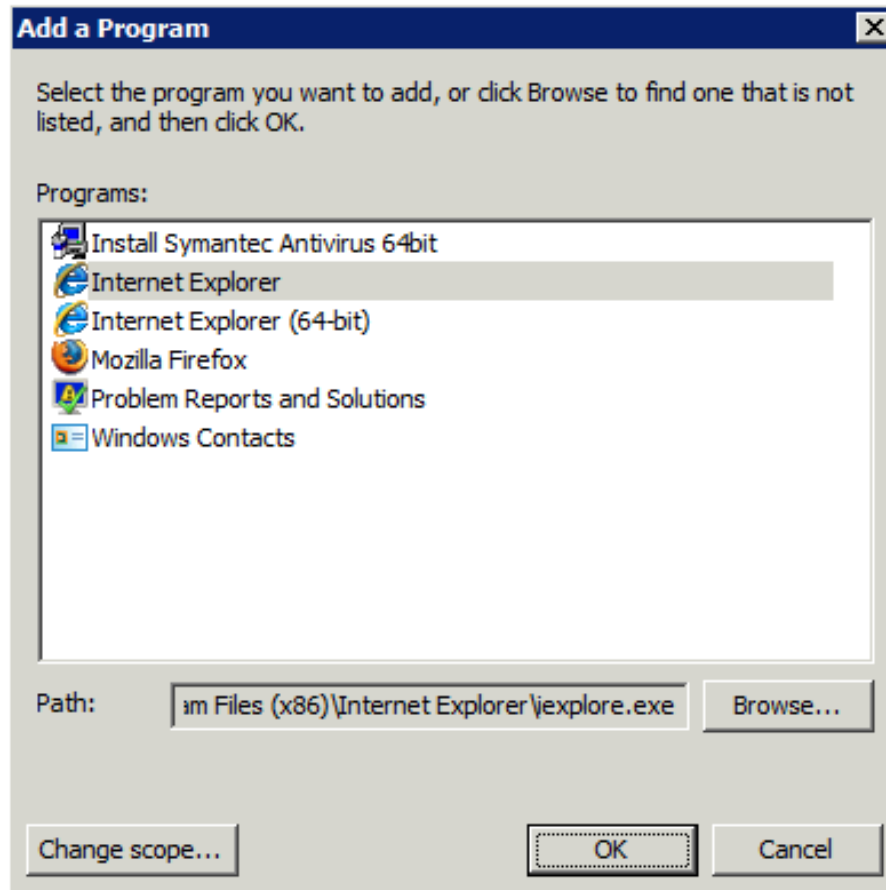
Add a Program

Select the program you want to add, or click Browse to find one that is not listed, and then click OK.

Programs:

Install Symantec Antivirus 64bit
Internet Explorer
Internet Explorer (64-bit)
Mozilla Firefox
Problem Reports and Solutions
Windows Contacts

Path: am Files (x86)\Internet Explorer\iexplore.exe Browse...

Change scope... OK Cancel